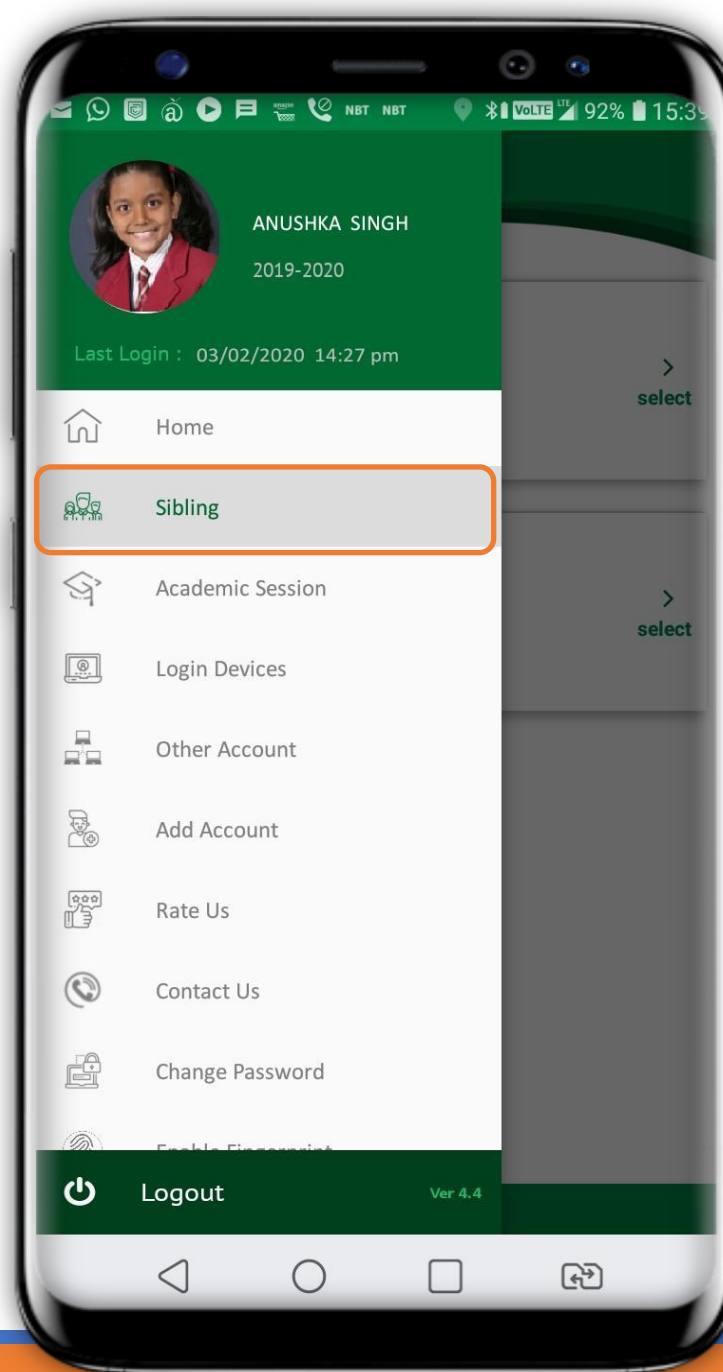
NBT NBT VoLTE LTE 92% 15:3

ANUSHKA SINGH
2019-2020

Last Login : 03/02/2020 14:27 pm

Home
Sibling
Academic Session
Login Devices
Other Account
Add Account
Rate Us
Contact Us
Change Password
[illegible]

> select

> select

Logout
Ver 4.4